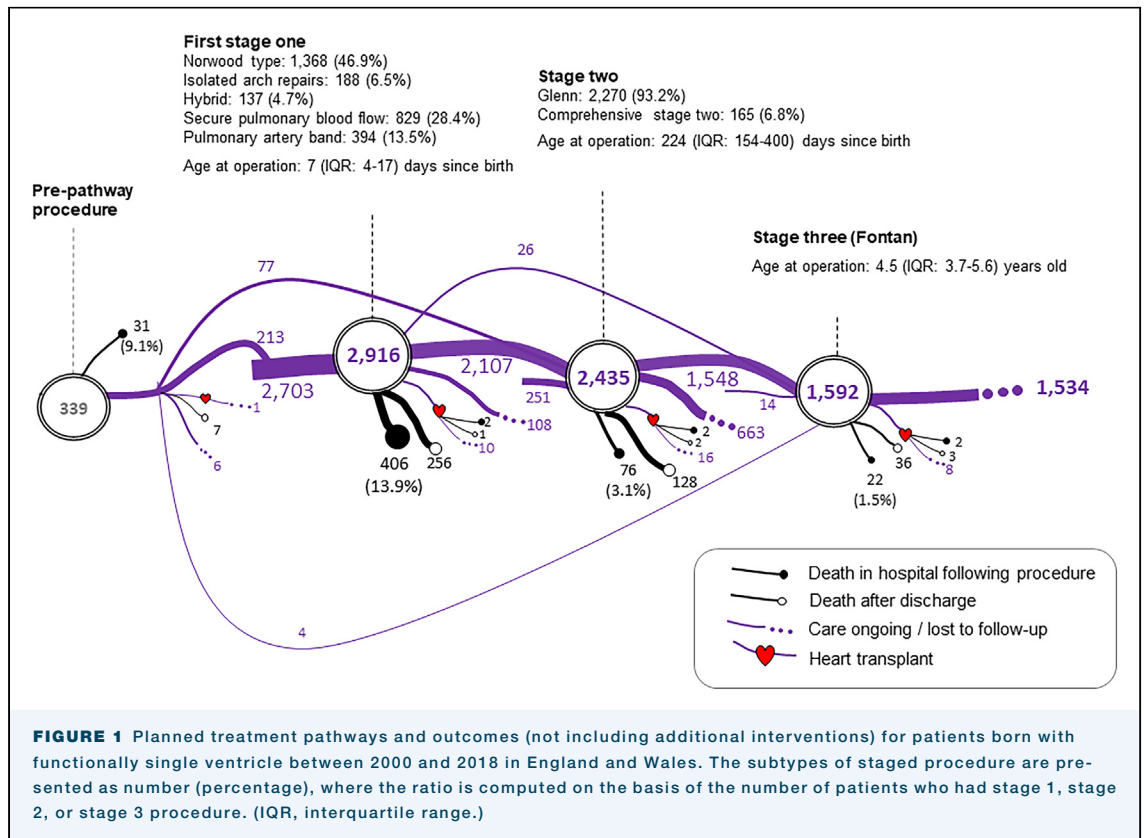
First stage one
Norwood type: 1,368 (46.9%)
Isolated arch repairs: 188 (6.5%)
Hybrid: 137 (4.7%)
Secure pulmonary blood flow: 829 (28.4%)
Pulmonary artery band: 394 (13.5%)
Age at operation: 7 (IQR: 4-17) days since birth

Stage two
Glenn: 2,270 (93.2%)
Comprehensive stage two: 165 (6.8%)
Age at operation: 224 (IQR: 154-400) days since birth

Pre-pathway procedure

Stage three (Fontan)
Age at operation: 4.5 (IQR: 3.7-5.6) years old

77
26
31 (9.1%)
213
339
2,703
1
7
6
2,916
406 (13.9%)
256
2
1
10
108
2,107
251
2,435
76 (3.1%)
128
2
2
16
663
1,548
14
1,592
22 (1.5%)
36
2
3
8
1,534
4

Death in hospital following procedure
Death after discharge
Care ongoing / lost to follow-up
Heart transplant

FIGURE 1 Planned treatment pathways and outcomes (not including additional interventions) for patients born with functionally single ventricle between 2000 and 2018 in England and Wales. The subtypes of staged procedure are presented as number (percentage), where the ratio is computed on the basis of the number of patients who had stage 1, stage 2, or stage 3 procedure. (IQR, interquartile range.)